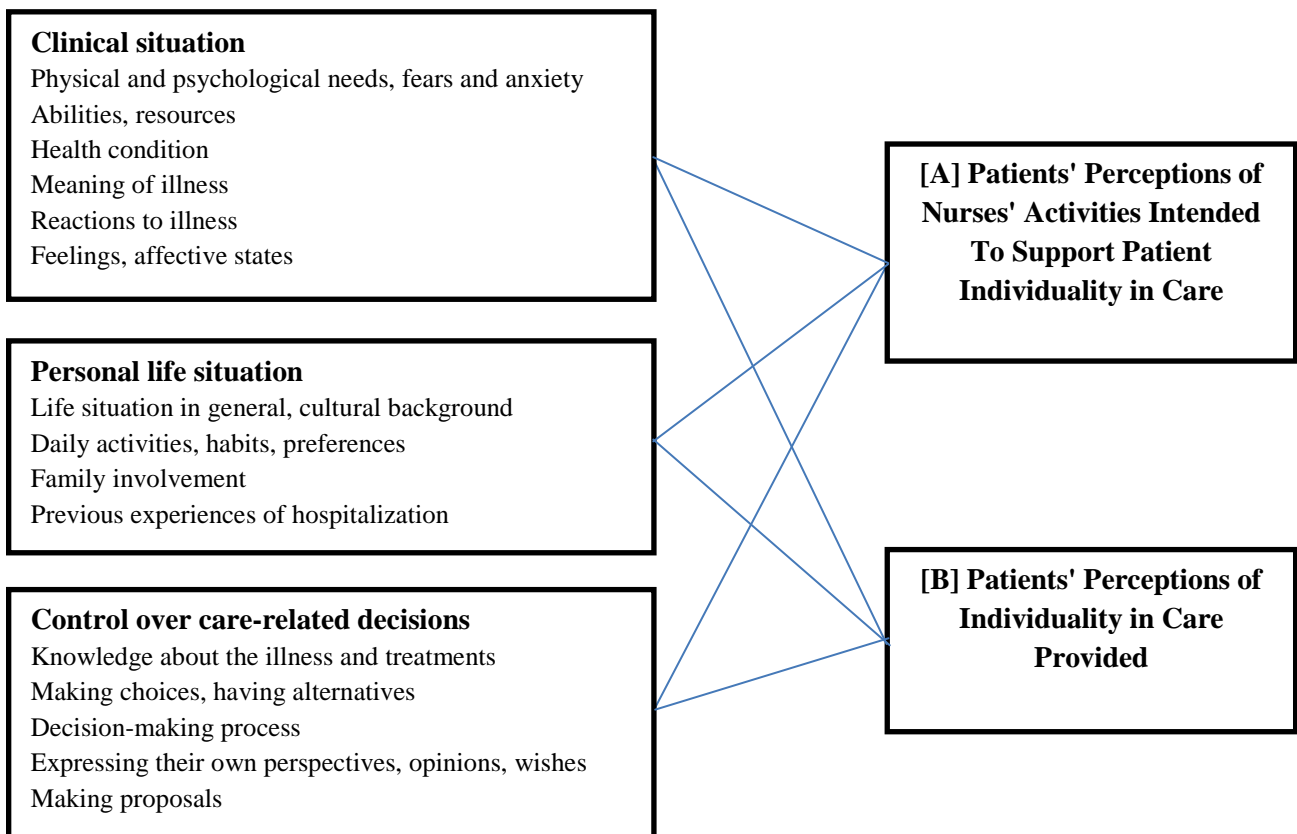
**Clinical situation**
Physical and psychological needs, fears and anxiety
Abilities, resources
Health condition
Meaning of illness
Reactions to illness
Feelings, affective states

**Personal life situation**
Life situation in general, cultural background
Daily activities, habits, preferences
Family involvement
Previous experiences of hospitalization

**Control over care-related decisions**
Knowledge about the illness and treatments
Making choices, having alternatives
Decision-making process
Expressing their own perspectives, opinions, wishes
Making proposals

**[A] Patients' Perceptions of Nurses' Activities Intended To Support Patient Individuality in Care**

**[B] Patients' Perceptions of Individuality in Care Provided**